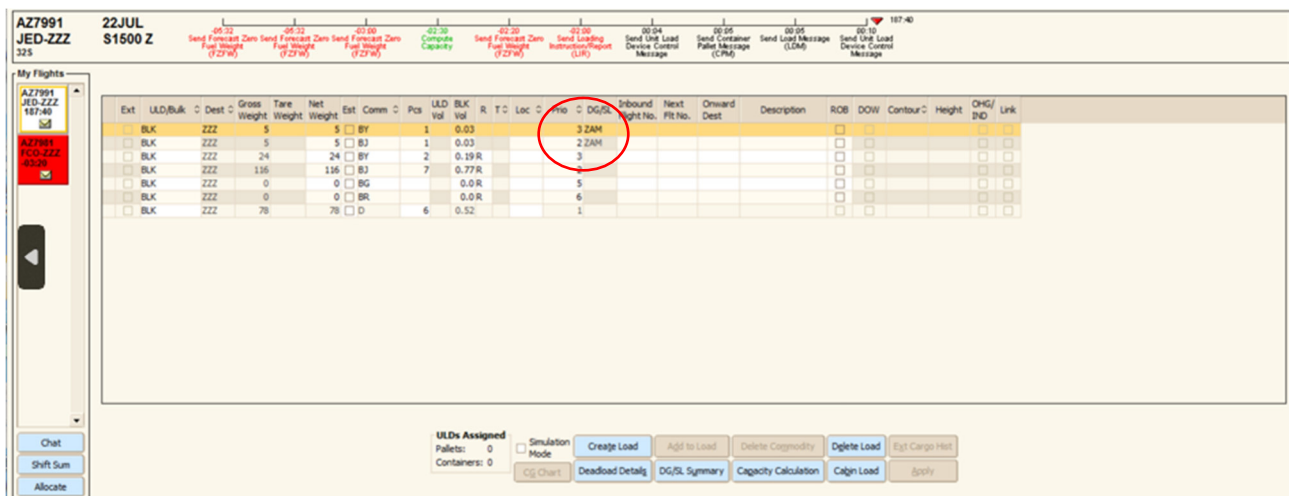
AZ7991 JED-ZZZ 32S

22JUL S1500 Z

-05:32 Send Forecast Zero Fuel Weight (FZFW)
-05:32 Send Forecast Zero Fuel Weight (FZFW)
-03:00 Send Forecast Zero Fuel Weight (FZFW)
-02:30 Compute Capacity
-02:20 Send Forecast Zero Fuel Weight (FZFW)
-02:00 Send Loading Instruction/Report (LIR)
00:04 Send Unit Load Device Control Message
00:05 Send Container Pallet Message (CPM)
00:05 Send Load Message (LDM)
00:10 Send Unit Load Device Control Message
167:40

My Flights

AZ7991 JED-ZZZ 167:40

AZ7981 FCO-ZZZ 03:20

| Ext | ULD/Bulk | Dest | Gross Weight | Tare Weight | Net Weight | Est | Comm | Pcs | ULD Vol | BLK Vol | R | T | Loc | Prio | DG/SL | Inbound Flight No. | Next Flt No. | Onward Dest | Description | ROB | DOW | Contour | Height | OHG/IND | Link |
|---|---|---|---|---|---|---|---|---|---|---|---|---|---|---|---|---|---|---|---|---|---|---|---|---|---|
| | BLK | ZZZ | 5 | | 5 | | BY | 1 | | 0.03 | | | | 3 | ZAM | | | | | | | | | | |
| | BLK | ZZZ | 5 | | 5 | | BJ | 1 | | 0.03 | | | | 2 | ZAM | | | | | | | | | | |
| | BLK | ZZZ | 24 | | 24 | | BY | 2 | | 0.19 | R | | | 3 | | | | | | | | | | | |
| | BLK | ZZZ | 116 | | 116 | | BJ | 7 | | 0.77 | R | | | 2 | | | | | | | | | | | |
| | BLK | ZZZ | 0 | | 0 | | BG | | | 0.0 | R | | | 5 | | | | | | | | | | | |
| | BLK | ZZZ | 0 | | 0 | | BR | | | 0.0 | R | | | 6 | | | | | | | | | | | |
| | BLK | ZZZ | 78 | | 78 | | D | 6 | | 0.52 | | | | 1 | | | | | | | | | | | |

Chat
Shift Sum
Allocate

ULDs Assigned
Pallets: 0
Containers: 0

Simulation Mode
CG Chart
Create Load
Deadload Details
Add to Load
DG/SL Summary
Delete Commodity
Capacity Calculation
Delete Load
Cabin Load
Ext Cargo Hist
Apply